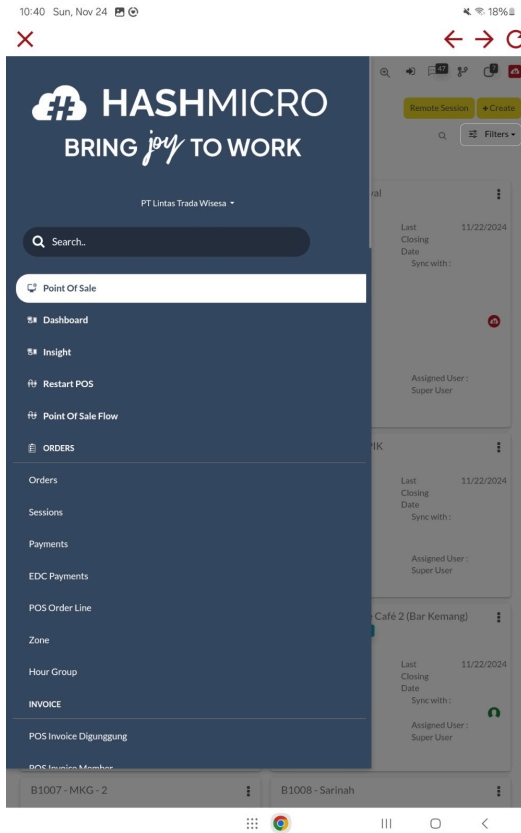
10:40 Sun, Nov 24

18%

HASHMICRO
BRING joy TO WORK

PT Lintas Trada Wisesa

Search..

Point Of Sale
Dashboard
Insight
Restart POS
Point Of Sale Flow
ORDERS
Orders
Sessions
Payments
EDC Payments
POS Order Line
Zone
Hour Group
INVOICE
POS Invoice Digunggung
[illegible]

47
7

Remote Session
+ Create
Filters

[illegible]al
Last Closing Date
11/22/2024
Sync with :
Assigned User :
Super User

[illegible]IK
Last Closing Date
11/22/2024
Sync with :
Assigned User :
Super User

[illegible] Café 2 (Bar Kemang)
Last Closing Date
11/22/2024
Sync with :
Assigned User :
Super User

B1007 - MKG - 2
B1008 - Sarinah